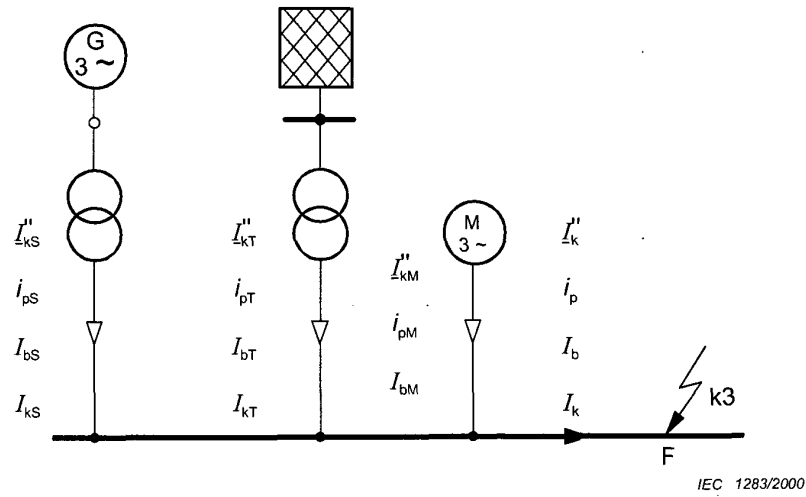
G
3 ~

$\underline{I}''_{kS}$

$i_{pS}$

$I_{bS}$

$I_{kS}$

$\underline{I}''_{kT}$

$i_{pT}$

$I_{bT}$

$I_{kT}$

$\underline{I}''_{kM}$

$i_{pM}$

$I_{bM}$

M
3 ~

$\underline{I}''_{k}$

$i_{p}$

$I_{b}$

$I_{k}$

k3

F

IEC 1283/2000